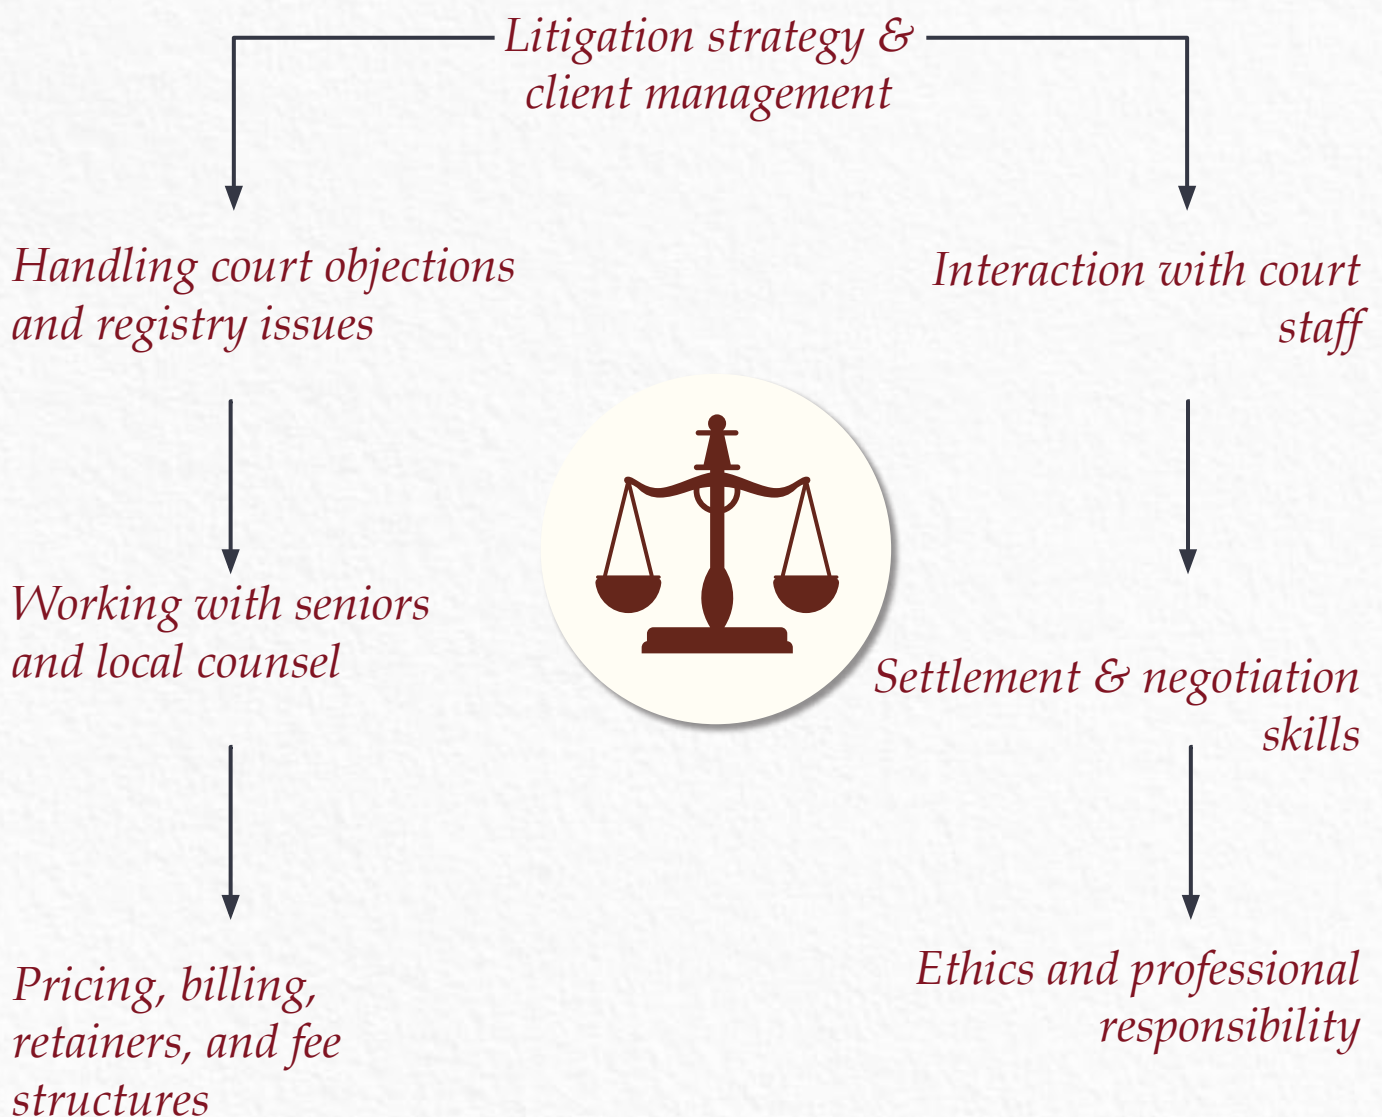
Litigation strategy & client management

Handling court objections and registry issues

Interaction with court staff

Working with seniors and local counsel

Settlement & negotiation skills

Pricing, billing, retainers, and fee structures

Ethics and professional responsibility